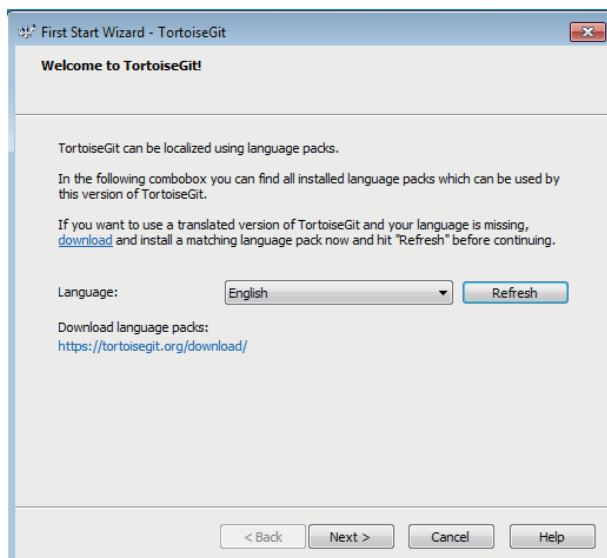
First Start Wizard - TortoiseGit

Welcome to TortoiseGit!

TortoiseGit can be localized using language packs.

In the following combobox you can find all installed language packs which can be used by this version of TortoiseGit.

If you want to use a translated version of TortoiseGit and your language is missing, download and install a matching language pack now and hit "Refresh" before continuing.

Language: English Refresh

Download language packs:
https://tortoisegit.org/download/

< Back Next > Cancel Help